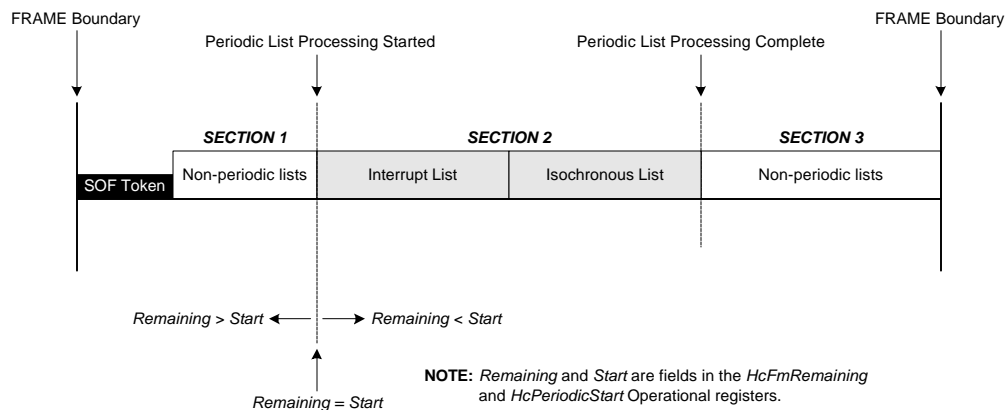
FRAME Boundary

Periodic List Processing Started

Periodic List Processing Complete

FRAME Boundary

SECTION 1

SECTION 2

SECTION 3

SOF Token

Non-periodic lists

Interrupt List

Isochronous List

Non-periodic lists

Remaining > Start

Remaining < Start

Remaining = Start

NOTE: Remaining and Start are fields in the HcFmRemaining and HcPeriodicStart Operational registers.